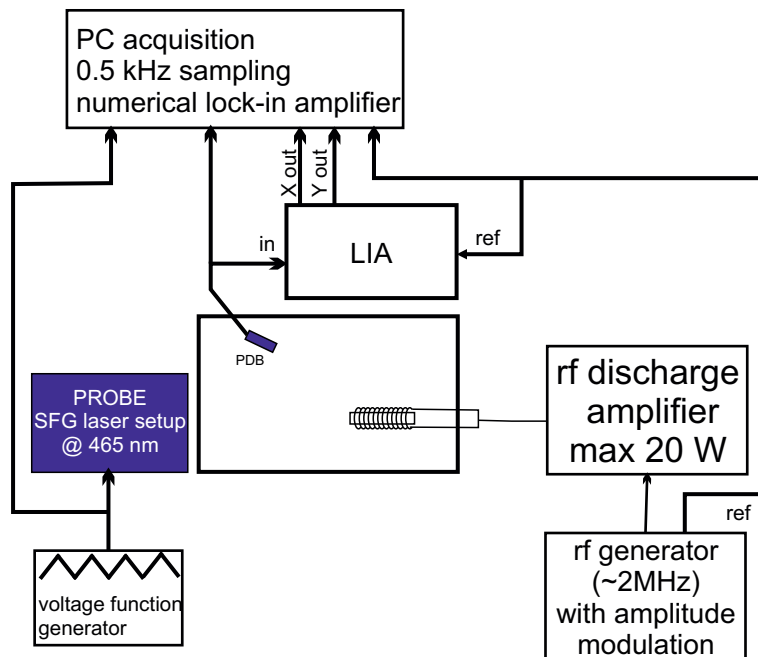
PC acquisition
0.5 kHz sampling
numerical lock-in amplifier

X out
Y out

in

LIA

ref

PDB

PROBE
SFG laser setup
@ 465 nm

rf discharge
amplifier
max 20 W

ref

voltage function
generator

rf generator
(~2MHz)
with amplitude
modulation